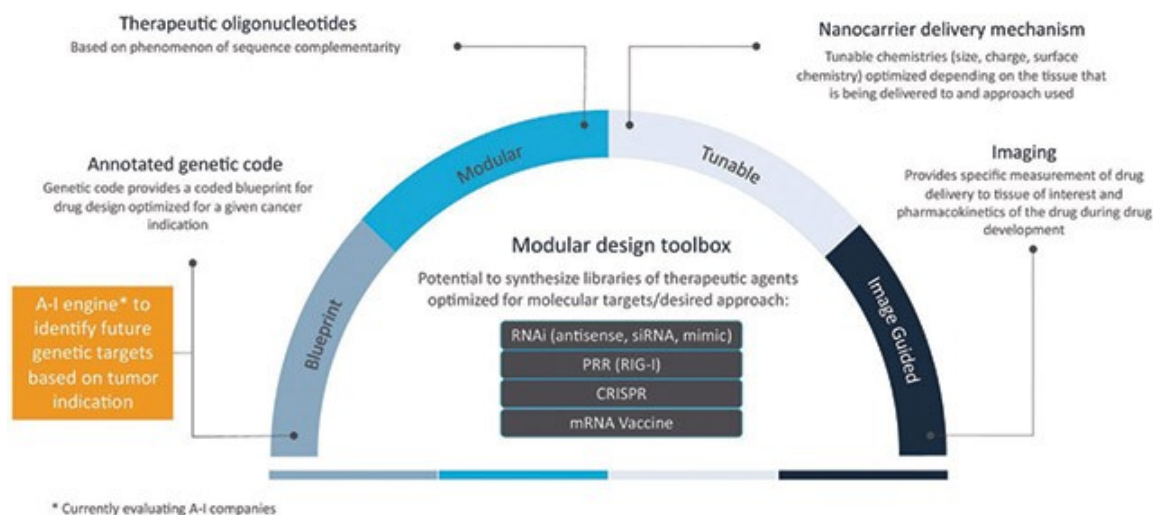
Therapeutic oligonucleotides
Based on phenomenon of sequence complementarity

Nanocarrier delivery mechanism
Tunable chemistries (size, charge, surface chemistry) optimized depending on the tissue that is being delivered to and approach used

Annotated genetic code
Genetic code provides a coded blueprint for drug design optimized for a given cancer indication

Imaging
Provides specific measurement of drug delivery to tissue of interest and pharmacokinetics of the drug during drug development

A-I engine* to identify future genetic targets based on tumor indication

Blueprint

Modular

Tunable

Image Guided

Modular design toolbox
Potential to synthesize libraries of therapeutic agents optimized for molecular targets/desired approach:

RNAi (antisense, siRNA, mimic)
PRR (RIG-I)
CRISPR
mRNA Vaccine

* Currently evaluating A-I companies